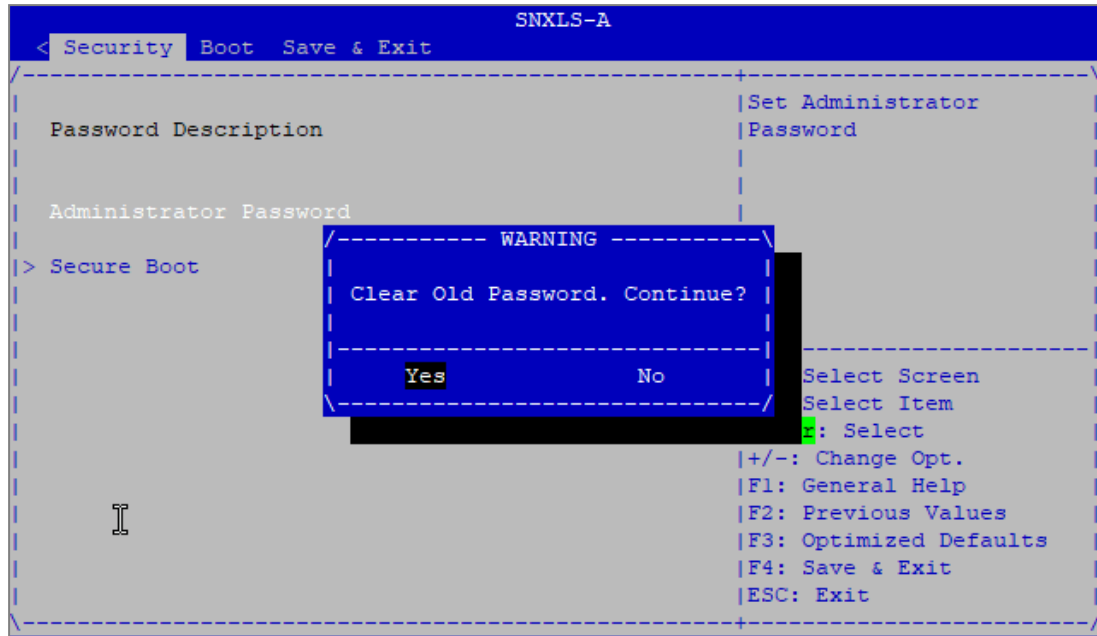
SNXLS-A

< Security Boot Save & Exit

Password Description

Administrator Password

> Secure Boot

Set Administrator Password

WARNING

Clear Old Password. Continue?

Yes No

Select Screen
Select Item
r: Select
+/-: Change Opt.
F1: General Help
F2: Previous Values
F3: Optimized Defaults
F4: Save & Exit
ESC: Exit